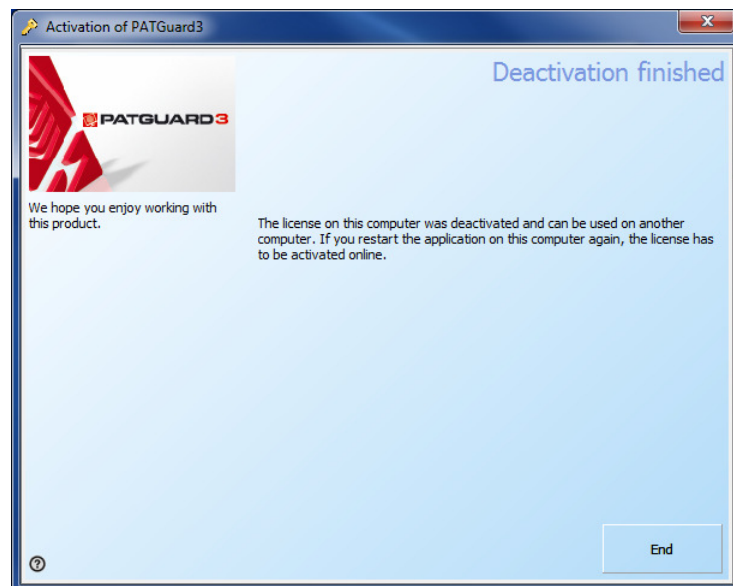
Activation of PATGuard3

PATGUARD3

Deactivation finished

We hope you enjoy working with this product.

The license on this computer was deactivated and can be used on another computer. If you restart the application on this computer again, the license has to be activated online.

?

End